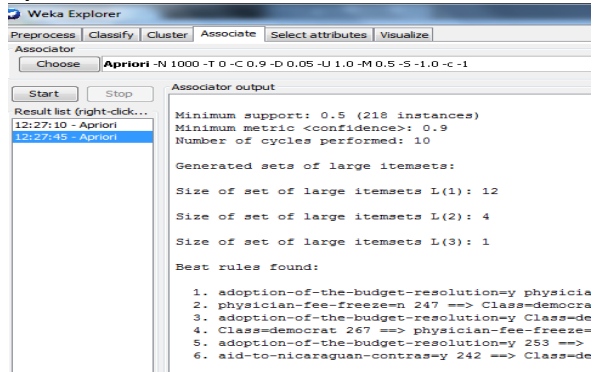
Weka Explorer

Preprocess | Classify | Cluster | Associate | Select attributes | Visualize

Associator

Choose | Apriori -N 1000 -T 0 -C 0.9 -D 0.05 -U 1.0 -M 0.5 -S -1.0 -c -1

Start | Stop

Result list (right-click...

12:27:10 - Apriori
12:27:45 - Apriori

Associator output

Minimum support: 0.5 (218 instances)
Minimum metric <confidence>: 0.9
Number of cycles performed: 10

Generated sets of large itemsets:

Size of set of large itemsets L(1): 12

Size of set of large itemsets L(2): 4

Size of set of large itemsets L(3): 1

Best rules found:

1. adoption-of-the-budget-resolution=y physicia
2. physician-fee-freeze=n 247 ==> Class=democra
3. adoption-of-the-budget-resolution=y Class=de
4. Class=democrat 267 ==> physician-fee-freeze=
5. adoption-of-the-budget-resolution=y 253 ==>
6. aid-to-nicaraguan-contras=y 242 ==> Class=de